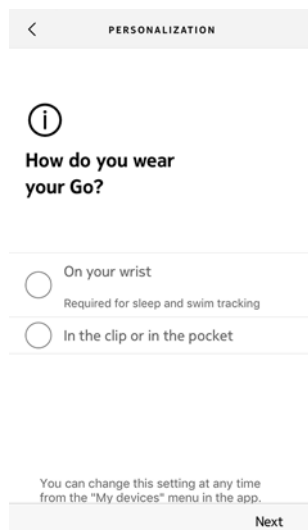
PERSONALIZATION

How do you wear your Go?

On your wrist

Required for sleep and swim tracking

In the clip or in the pocket

You can change this setting at any time from the "My devices" menu in the app.

Next